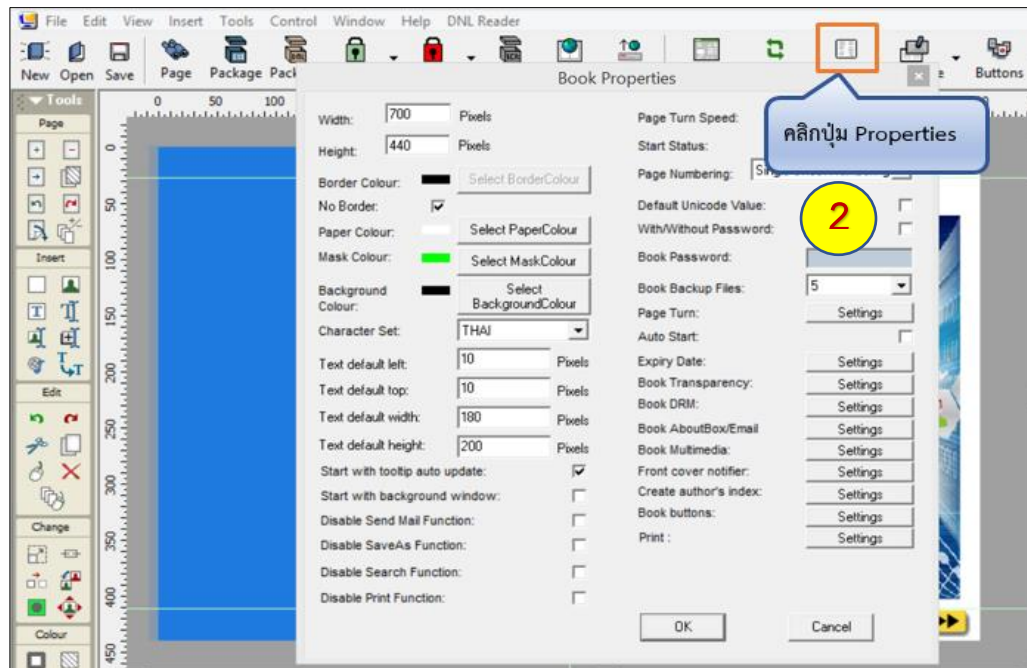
File Edit View Insert Tools Control Window Help DNL Reader

New Open Save Page Package Pack e Buttons

Book Properties

คลิกปุ่ม Properties

2

Tools
Page
Insert
Edit
Change
Colour

0 50 100

0 50 100 150 200 250 300 350 400 450

Width: 700 Pixels
Height: 440 Pixels
Border Colour: Select BorderColour
No Border: ☑
Paper Colour: Select PaperColour
Mask Colour: Select MaskColour
Background Colour: Select BackgroundColour
Character Set: THAI
Text default left: 10 Pixels
Text default top: 10 Pixels
Text default width: 180 Pixels
Text default height: 200 Pixels
Start with tooltip auto update: ☑
Start with background window: ☐
Disable Send Mail Function: ☐
Disable SaveAs Function: ☐
Disable Search Function: ☐
Disable Print Function: ☐

Page Turn Speed:
Start Status:
Page Numbering: Sing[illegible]
Default Unicode Value: ☐
With/Without Password: ☐
Book Password:
Book Backup Files: 5
Page Turn: Settings
Auto Start: ☐
Expiry Date: Settings
Book Transparency: Settings
Book DRM: Settings
Book AboutBox/Email Settings
Book Multimedia: Settings
Front cover notifier: Settings
Create author's index: Settings
Book buttons: Settings
Print : Settings

OK Cancel